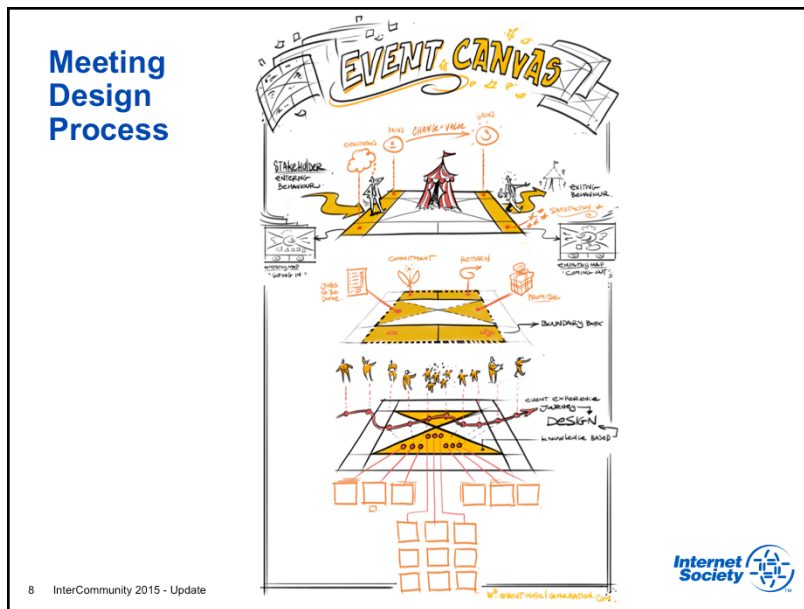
Meeting Design Process

EVENT CANVAS

EXPECTATIONS
PAINS
CHANGE = VALUE
GAINS

STAKEHOLDER ENTERING BEHAVIOUR

EXITING BEHAVIOUR

SATISFACTION

EMPATHY MAP GOING IN

EMPATHY MAP COMING OUT

JOBS TO BE DONE

COMMITMENT

RETURN

PROMISE

BOUNDARY BOX

EVENT EXPERIENCE JOURNEY

DESIGN

KNOWLEDGE BASED

8 InterCommunity 2015 - Update

Internet Society